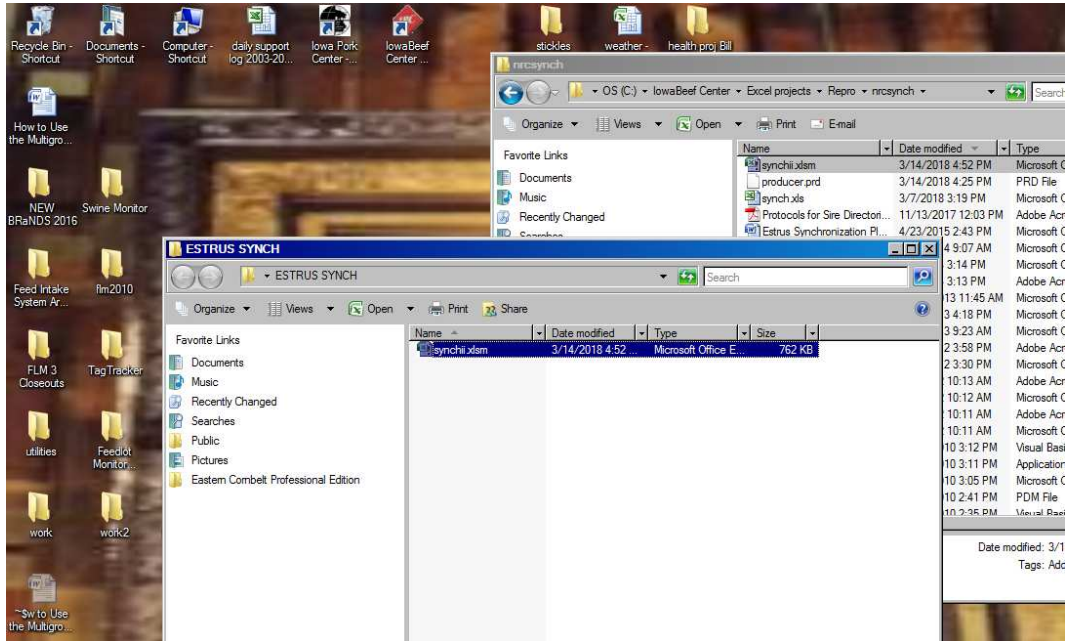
Recycle Bin - Shortcut
Documents - Shortcut
Computer - Shortcut
daily support log 2003-20...
Iowa Pork Center -...
IowaBeef Center ...
stickles
weather -
health proj Bill

How to Use the Multigro...
NEW BRaNDS 2016
Swine Monitor
Feed Intake System Ar...
flm2010
FLM 3 Closeouts
TagTracker
utilities
Feedlot Monitor...
work
work2
~$w to Use the Multigro...

nrcsynch
OS (C:) ▸ IowaBeef Center ▸ Excel projects ▸ Repro ▸ nrcsynch ▸
Search
Organize ▾ Views ▾ Open ▾ Print E-mail
Favorite Links
Documents
Music
Recently Changed
Searches

| Name | Date modified | Type |
|---|---|---|
| synchii.xlsm | 3/14/2018 4:52 PM | Microsoft C |
| producer.prd | 3/14/2018 4:25 PM | PRD File |
| synch.xls | 3/7/2018 3:19 PM | Microsoft C |
| Protocols for Sire Directori... | 11/13/2017 12:03 PM | Adobe Acr |
| Estrus Synchronization Pl... | 4/23/2015 2:43 PM | Microsoft C |
| | 4 9:07 AM | Microsoft C |
| | 3:14 PM | Microsoft C |
| | 3:13 PM | Adobe Acr |
| | 13 11:45 AM | Microsoft C |
| | 3 4:18 PM | Microsoft C |
| | 3 9:23 AM | Microsoft C |
| | 2 3:58 PM | Adobe Acr |
| | 2 3:30 PM | Microsoft C |
| | 10:13 AM | Adobe Acr |
| | 10:12 AM | Microsoft C |
| | 10:11 AM | Adobe Acr |
| | 10:11 AM | Microsoft C |
| | 10 3:12 PM | Visual Basi |
| | 10 3:11 PM | Application |
| | 10 3:05 PM | Microsoft C |
| | 10 2:41 PM | PDM File |
| | 10 2:35 PM | Visual Basi |

Date modified: 3/1
Tags: Add

ESTRUS SYNCH
▸ ESTRUS SYNCH
Search
Organize ▾ Views ▾ Open ▾ Print Share
Favorite Links
Documents
Music
Recently Changed
Searches
Public
Pictures
Eastern Cornbelt Professional Edition

| Name | Date modified | Type | Size |
|---|---|---|---|
| synchii.xlsm | 3/14/2018 4:52 ... | Microsoft Office E... | 762 KB |